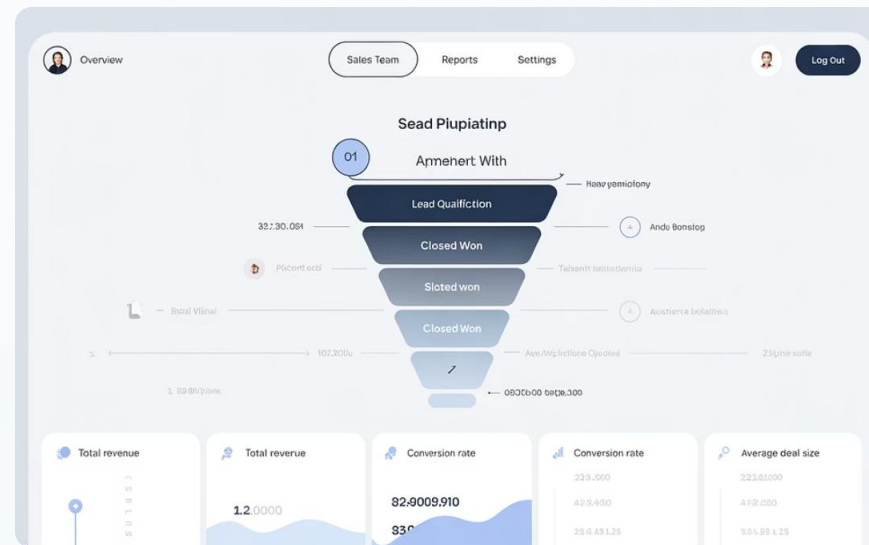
Overview

Sales Team Reports Settings

Log Out

Sead Plupiatinp

01

Amenert With

Haap yemiolony

Lead Qualifiction

33:30.084

Andie Bonslog

Closed Won

Pacont eci

Tabsert bistobenia

Sloted won

Bsial Vilnal

Austierca bolatiess

Closed Won

102.200c

Ave/Inpistione Opedea

23pno sole

1. 39.8b yinie

0080b00 bepe.300

Total revenue

Total reverue

1.2.0000

Conversion rate

82:9009.910

83

Conversion rate

233.000

432.400

23.4 51.25

Average deal size

223.8100

432.000

543.55.25